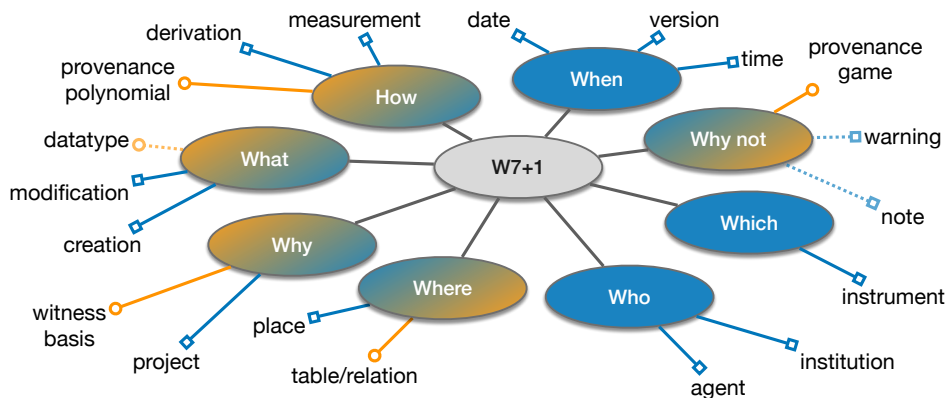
W7+1

How
derivation
measurement
provenance polynomial

When
date
version
time

Why not
provenance game
warning
note

What
datatype
modification
creation

Which
instrument

Why
witness basis
project

Where
place
table/relation

Who
agent
institution